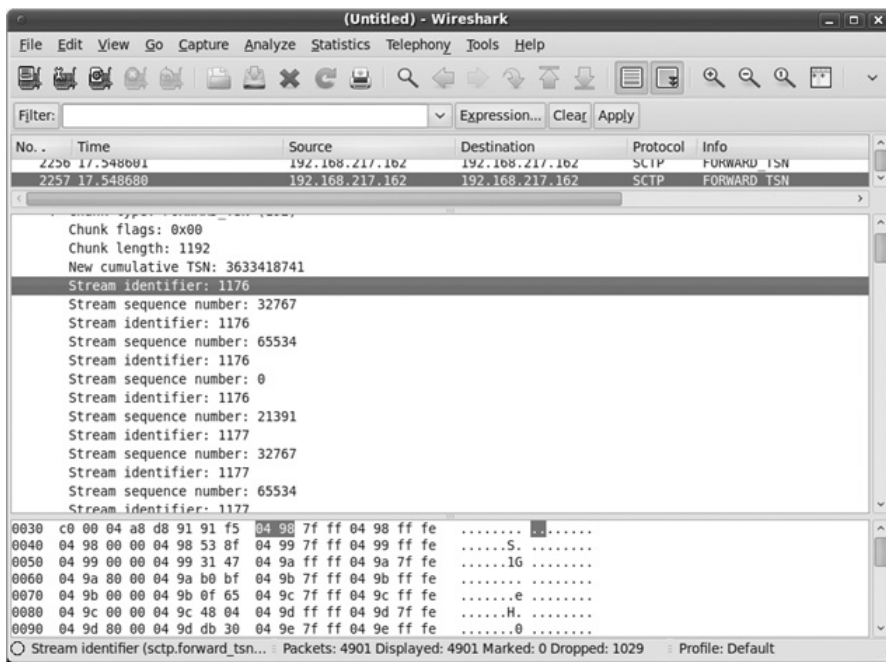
(Untitled) - Wireshark

File Edit View Go Capture Analyze Statistics Telephony Tools Help

Filter: Expression... Clear Apply

| No. | Time | Source | Destination | Protocol | Info |
|---|---|---|---|---|---|
| 2256 | 17.548601 | 192.168.217.162 | 192.168.217.162 | SCTP | FORWARD_TSN |
| 2257 | 17.548680 | 192.168.217.162 | 192.168.217.162 | SCTP | FORWARD_TSN |

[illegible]
Chunk flags: 0x00
Chunk length: 1192
New cumulative TSN: 3633418741
Stream identifier: 1176
Stream sequence number: 32767
Stream identifier: 1176
Stream sequence number: 65534
Stream identifier: 1176
Stream sequence number: 0
Stream identifier: 1176
Stream sequence number: 21391
Stream identifier: 1177
Stream sequence number: 32767
Stream identifier: 1177
Stream sequence number: 65534
Stream identifier: 1177

0030 c0 00 04 a8 d8 91 91 f5 04 98 7f ff 04 98 ff fe ........ ........
0040 04 98 00 00 04 98 53 8f 04 99 7f ff 04 99 ff fe ......S. ........
0050 04 99 00 00 04 99 31 47 04 9a ff ff 04 9a 7f fe ......1G ........
0060 04 9a 80 00 04 9a b0 bf 04 9b 7f ff 04 9b ff fe ........ ........
0070 04 9b 00 00 04 9b 0f 65 04 9c 7f ff 04 9c ff fe .......e ........
0080 04 9c 00 00 04 9c 48 04 04 9d ff ff 04 9d 7f fe ......H. ........
0090 04 9d 80 00 04 9d db 30 04 9e 7f ff 04 9e ff fe .......0 ........

Stream identifier (sctp.forward_tsn... Packets: 4901 Displayed: 4901 Marked: 0 Dropped: 1029 Profile: Default